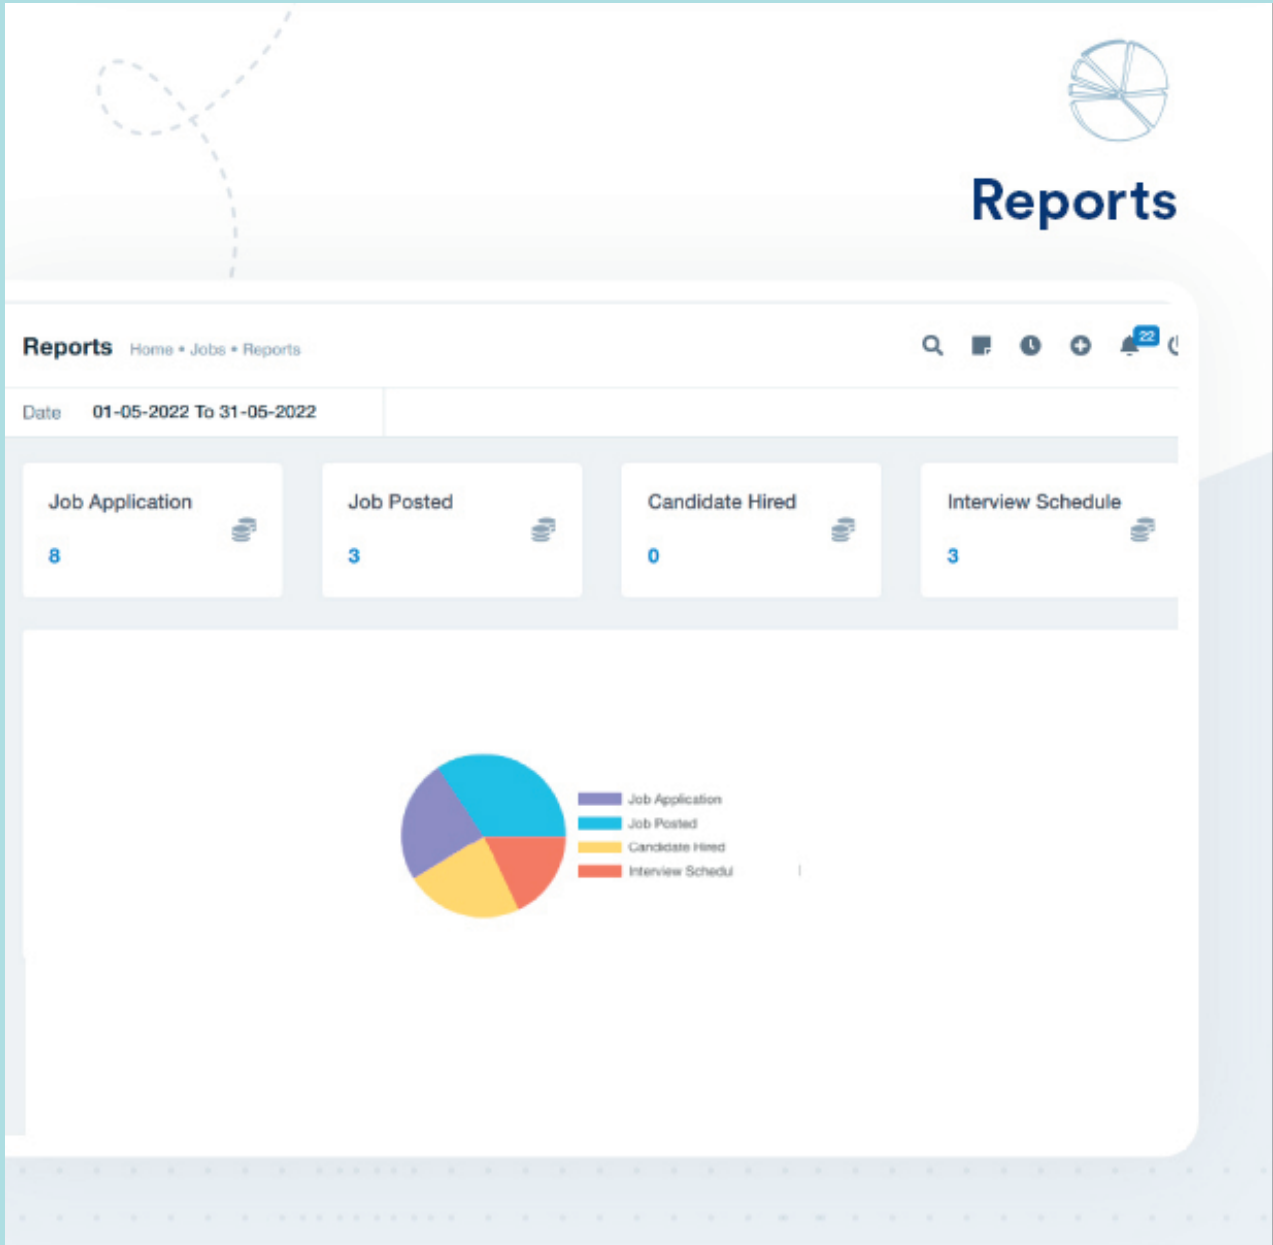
Reports

Reports Home • Jobs • Reports

22

Date 01-05-2022 To 31-05-2022

Job Application
8

Job Posted
3

Candidate Hired
0

Interview Schedule
3

Job Application
Job Posted
Candidate Hired
Interview Schedul